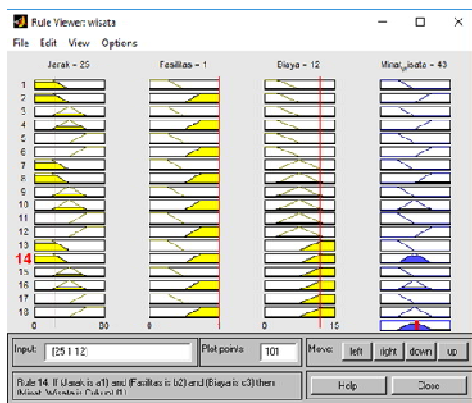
Rule Viewer: wisata

File Edit View Options

Jarak = 25

Fasilitas = 1

Biaya = 12

Minat_wisata = 43

1
2
3
4
5
6
7
8
9
10
11
12
13
14
15
16
17
18

0 50

0

0 15

Input: [25 1 12]

Plot points: 101

Move: left right down up

Rule 14. If (Jarak is a1) and (Fasilitas is b2) and (Biaya is c3) then (Minat_Wisata is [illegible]) (1)

Help

Close